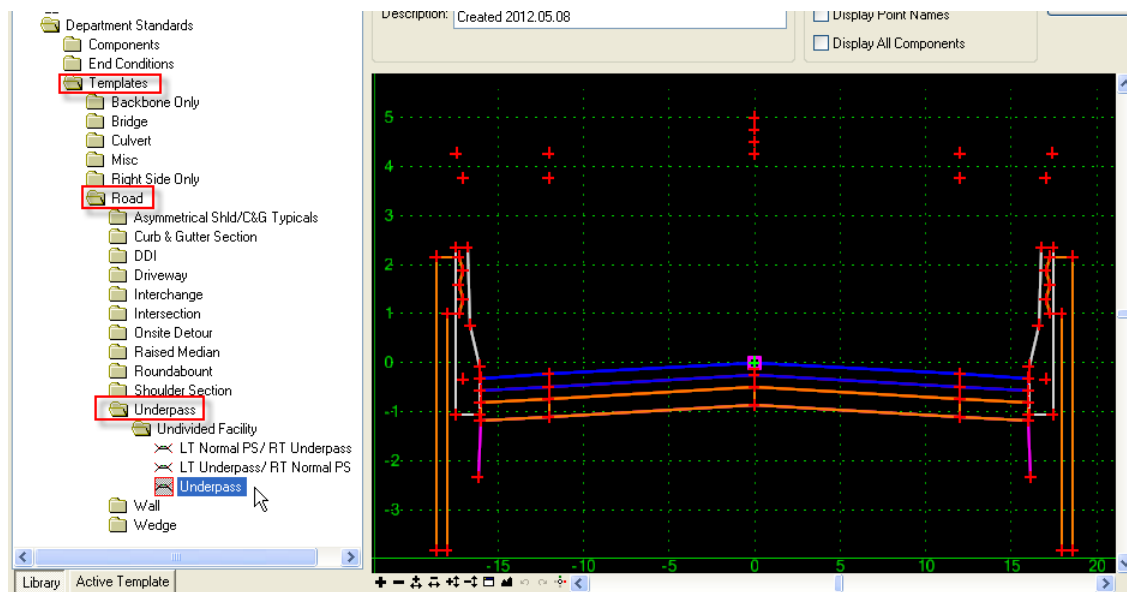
Department Standards
Components
End Conditions
Templates
Backbone Only
Bridge
Culvert
Misc
Right Side Only
Road
Asymmetrical Shld/C&G Typicals
Curb & Gutter Section
DDI
Driveway
Interchange
Intersection
Onsite Detour
Raised Median
Roundabout
Shoulder Section
Underpass
Undivided Facility
LT Normal PS/ RT Underpass
LT Underpass/ RT Normal PS
Underpass
Wall
Wedge

Library
Active Template

Description: Created 2012.05.08
Display Point Names
Display All Components

5
4
3
2
1
0
-1
-2
-3
-15
-10
-5
0
5
10
15
20